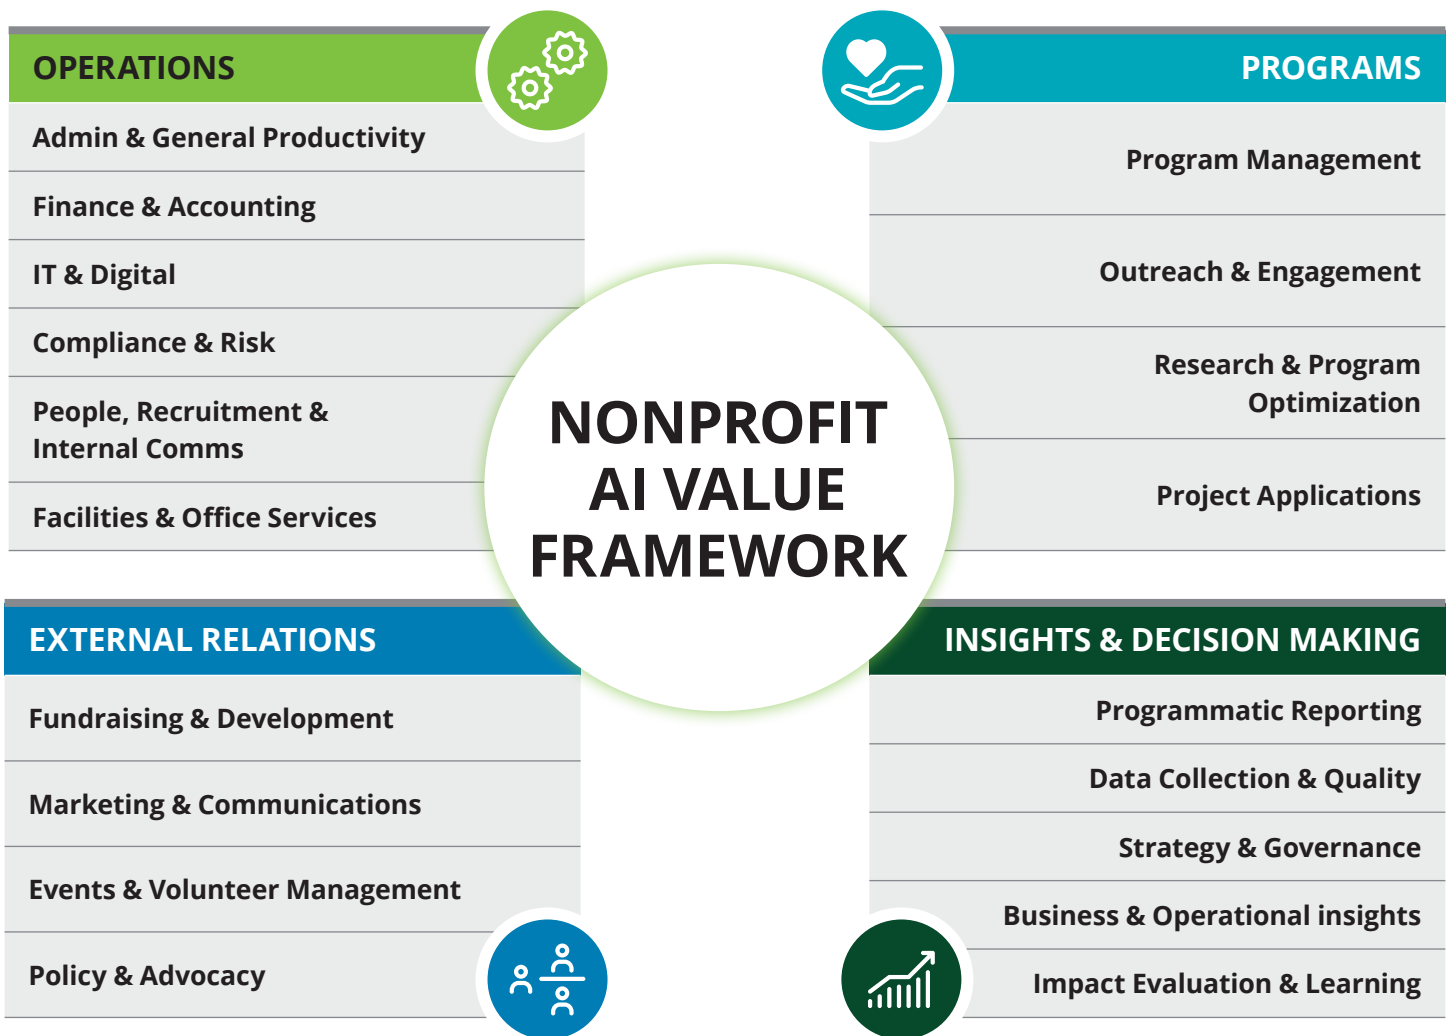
OPERATIONS

Admin & General Productivity

Finance & Accounting

IT & Digital

Compliance & Risk

People, Recruitment & Internal Comms

Facilities & Office Services

PROGRAMS

Program Management

Outreach & Engagement

Research & Program Optimization

Project Applications

NONPROFIT AI VALUE FRAMEWORK

EXTERNAL RELATIONS

Fundraising & Development

Marketing & Communications

Events & Volunteer Management

Policy & Advocacy

INSIGHTS & DECISION MAKING

Programmatic Reporting

Data Collection & Quality

Strategy & Governance

Business & Operational insights

Impact Evaluation & Learning